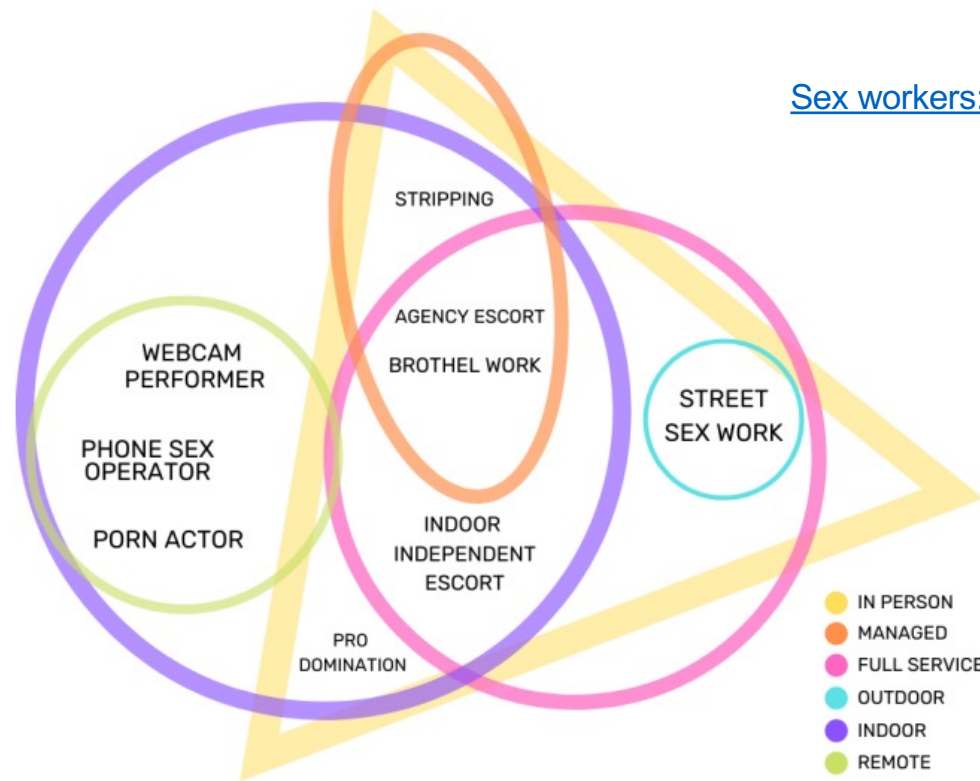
Sex workers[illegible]

STRIPPING

AGENCY ESCORT

BROTHEL WORK

WEBCAM PERFORMER

PHONE SEX OPERATOR

PORN ACTOR

STREET SEX WORK

INDOOR INDEPENDENT ESCORT

PRO DOMINATION

IN PERSON
MANAGED
FULL SERVICE
OUTDOOR
INDOOR
REMOTE